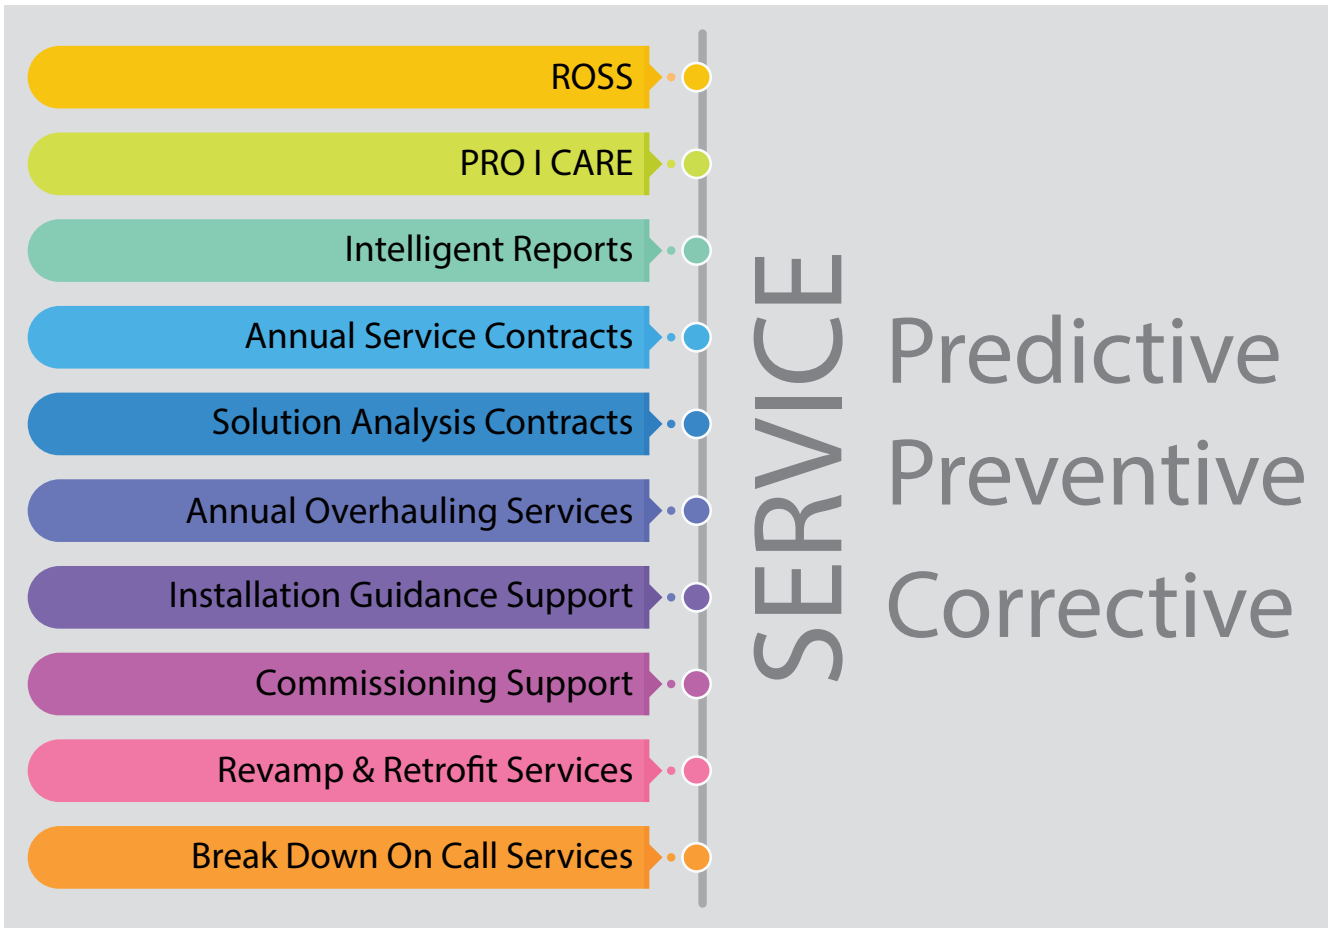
ROSS

PRO I CARE

Intelligent Reports

Annual Service Contracts

Solution Analysis Contracts

Annual Overhauling Services

Installation Guidance Support

Commissioning Support

Revamp & Retrofit Services

Break Down On Call Services

SERVICE

Predictive

Preventive

Corrective